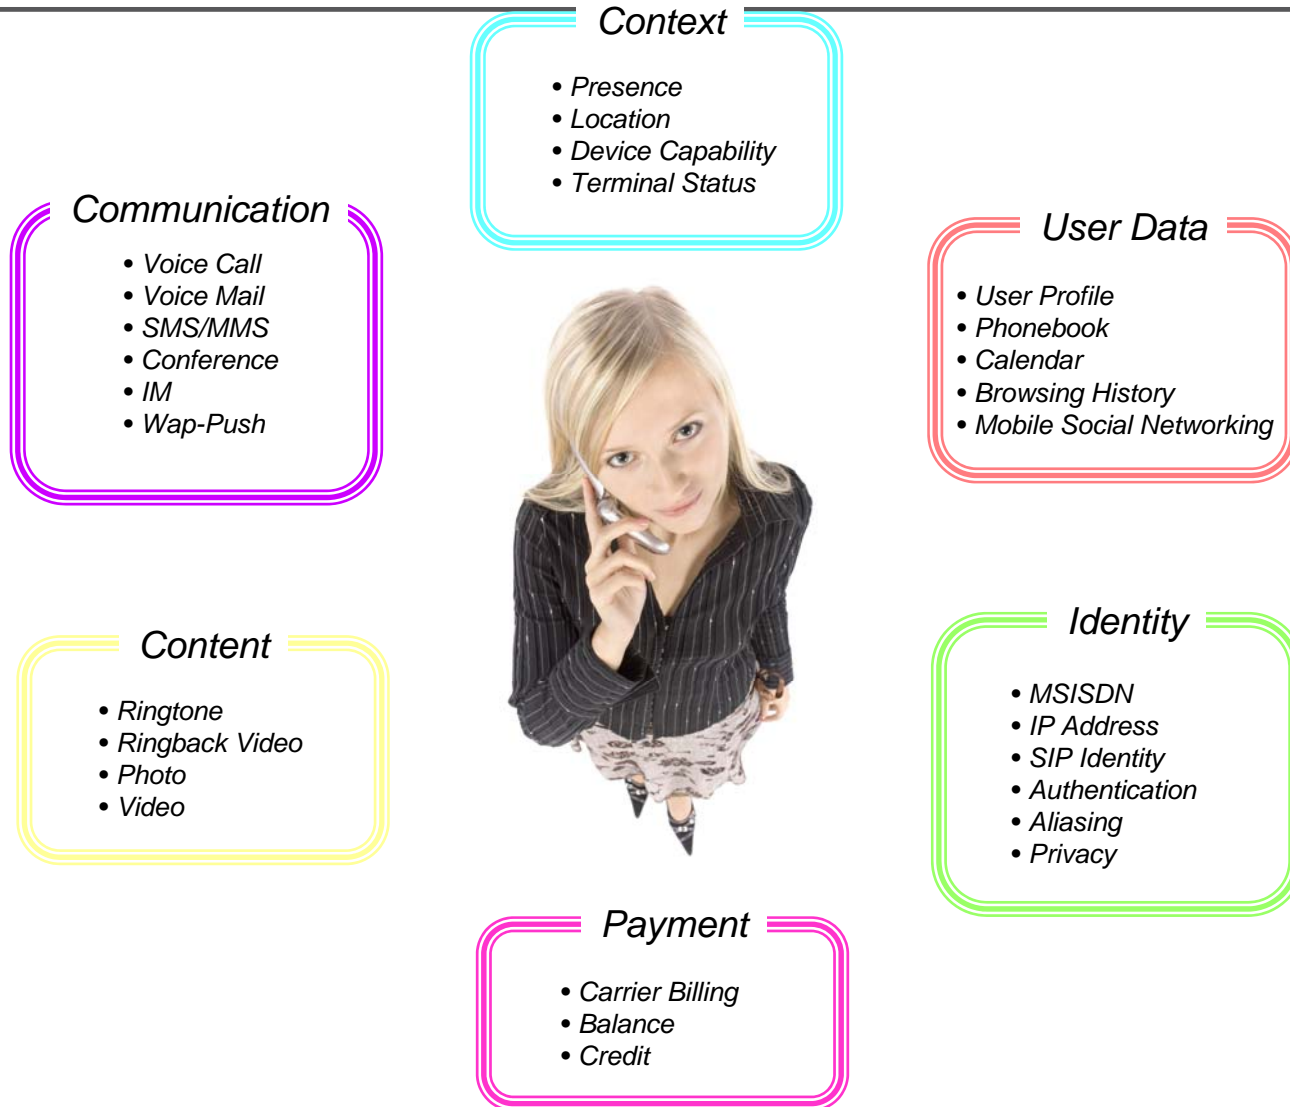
Context

• Presence
• Location
• Device Capability
• Terminal Status

Communication

• Voice Call
• Voice Mail
• SMS/MMS
• Conference
• IM
• Wap-Push

User Data

• User Profile
• Phonebook
• Calendar
• Browsing History
• Mobile Social Networking

Content

• Ringtone
• Ringback Video
• Photo
• Video

Identity

• MSISDN
• IP Address
• SIP Identity
• Authentication
• Aliasing
• Privacy

Payment

• Carrier Billing
• Balance
• Credit